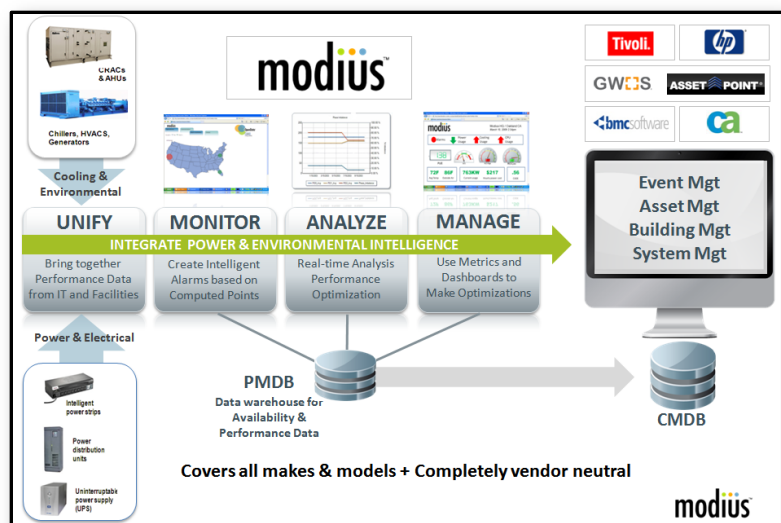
CRACs & AHUs

Chillers, HVACS, Generators

modius

Tivoli. hp GWOS ASSET POINT bmcsoftware ca

Cooling & Environmental

UNIFY MONITOR ANALYZE MANAGE

INTEGRATE POWER & ENVIRONMENTAL INTELLIGENCE

Bring together Performance Data from IT and Facilities

Create Intelligent Alarms based on Computed Points

Real-time Analysis Performance Optimization

Use Metrics and Dashboards to Make Optimizations

Event Mgt
Asset Mgt
Building Mgt
System Mgt

Power & Electrical

Intelligent power strips

Power distribution units

Uninterruptable power supply (UPS)

PMDB
Data warehouse for Availability & Performance Data

CMDB

Covers all makes & models + Completely vendor neutral

modius